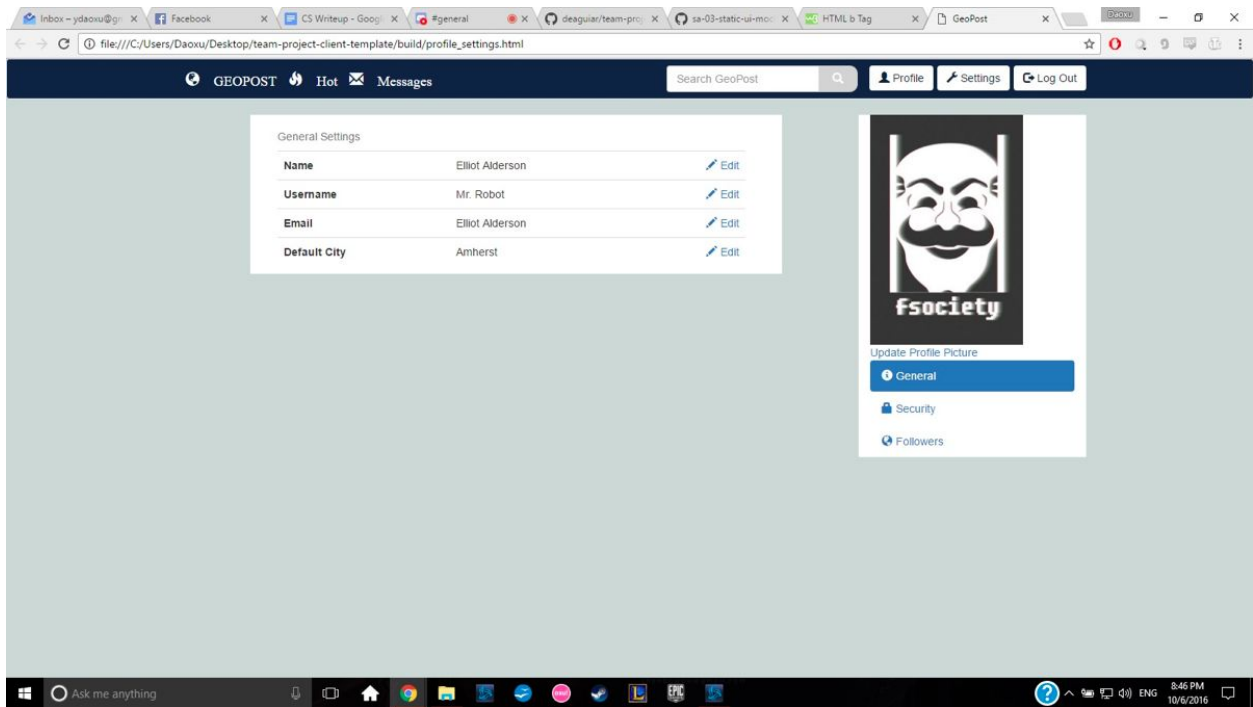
Inbox – ydaoxu@gr × Facebook × CS Writeup - Googl × #general × deaguiar/team-proj × sa-03-static-ui-moc × HTML b Tag × GeoPost × Daoxu

file:///C:/Users/Daoxu/Desktop/team-project-client-template/build/profile_settings.html

GEOPOST Hot Messages Search GeoPost Profile Settings Log Out

General Settings

| Name | Elliot Alderson | Edit |
|---|---|---|
| Username | Mr. Robot | Edit |
| Email | Elliot Alderson | Edit |
| Default City | Amherst | Edit |

fsociety

Update Profile Picture

General

Security

Followers

Ask me anything

ENG 8:46 PM 10/6/2016